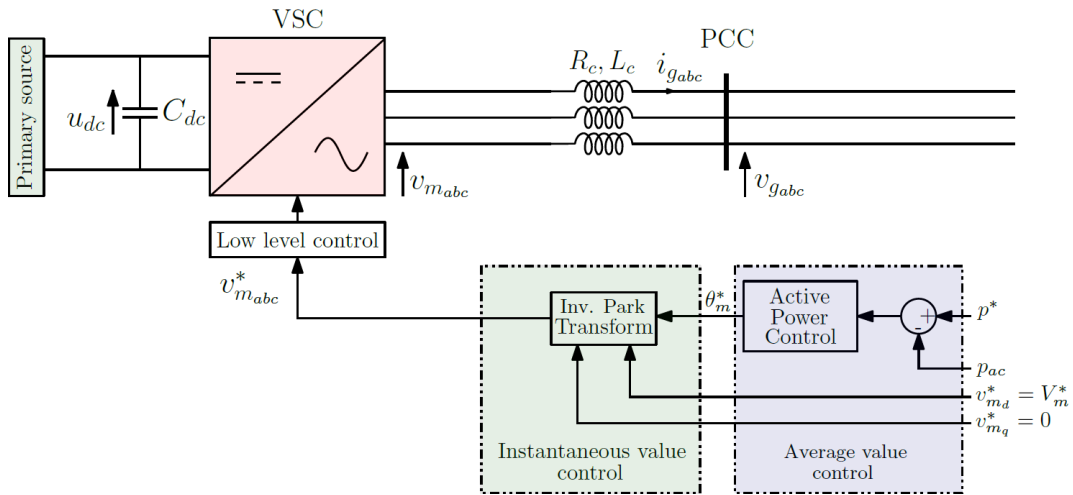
Primary source

$u_{dc}$

$C_{dc}$

VSC

$R_c, L_c$

$i_{g_{abc}}$

PCC

$v_{m_{abc}}$

$v_{g_{abc}}$

Low level control

$v^*_{m_{abc}}$

Inv. Park Transform

$\theta^*_m$

Active Power Control

+

-

$p^*$

$p_{ac}$

$v^*_{m_d} = V^*_m$

$v^*_{m_q} = 0$

Instantaneous value control

Average value control